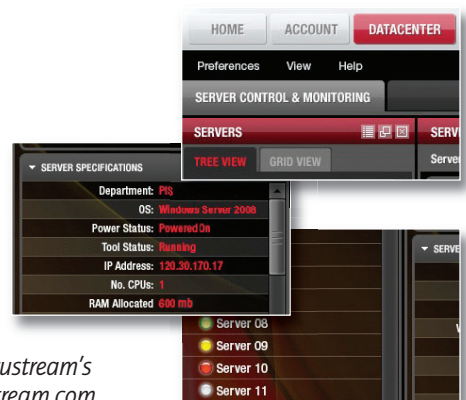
HOME ACCOUNT DATACENTER

Preferences View Help

SERVER CONTROL & MONITORING

SERVERS

SERV

TREE VIEW GRID VIEW

Serv

SERVER SPECIFICATIONS

Department: PIS

OS: Windows Server 2008

Power Status: PoweredOn

Tool Status: Running

IP Address: 120.30.170.17

No. CPUs: 1

RAM Allocated 600 mb

SERVE

Server 08

Server 09

Server 10

Server 11

ustream's

ream com